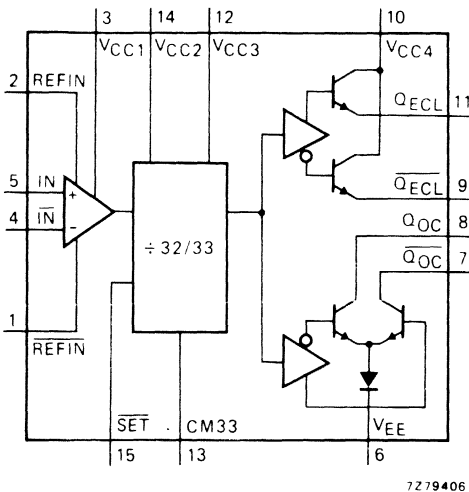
3
14
12
10
$V_{CC1}$
$V_{CC2}$
$V_{CC3}$
$V_{CC4}$
2
REFIN
$Q_{ECL}$
11
5
IN
+
4
$\overline{IN}$
-
$\div 32/33$
$\overline{Q_{ECL}}$
9
$Q_{OC}$
8
$\overline{Q_{OC}}$
7
1
$\overline{REFIN}$
$\overline{SET}$
CM33
$V_{EE}$
15
13
6
7Z79406